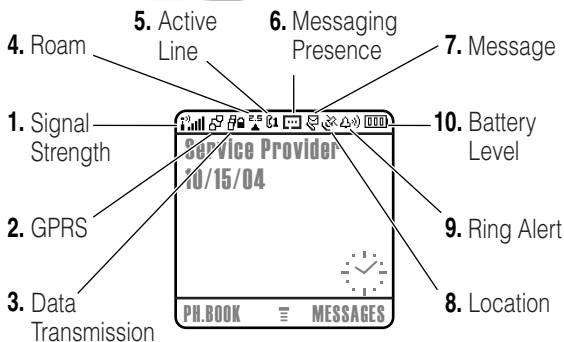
**5.** Active Line

**6.** Messaging Presence

**4.** Roam

**7.** Message

**1.** Signal Strength

**10.** Battery Level

Service Provider
10/15/04

**2.** GPRS

**9.** Ring Alert

**3.** Data Transmission

**8.** Location

PH.BOOK

MESSAGES